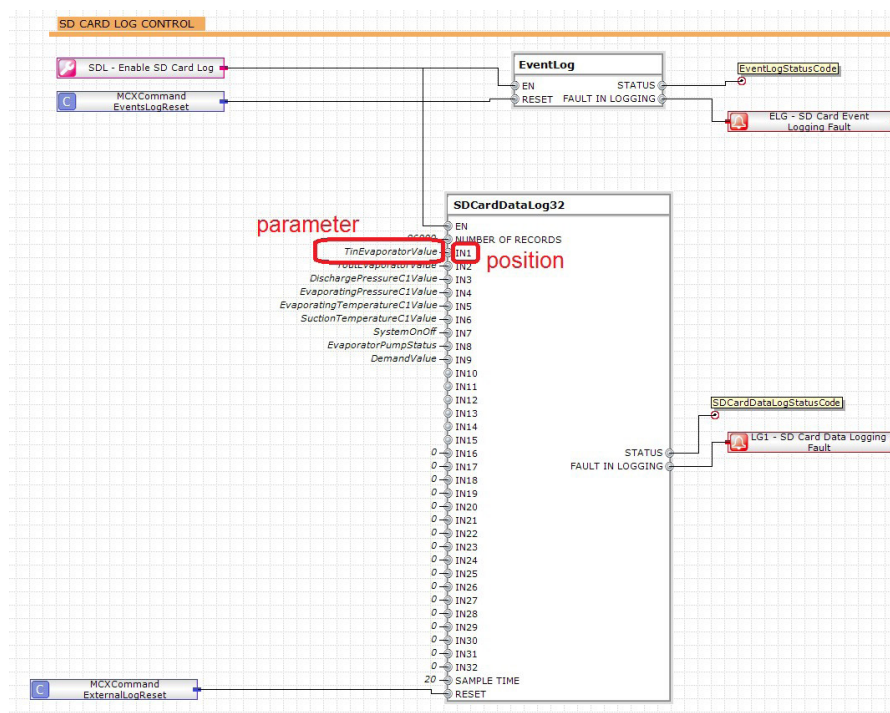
SD CARD LOG CONTROL

SDL - Enable SD Card Log

MCXCommand EventsLogReset

EventLog
EN
RESET
STATUS
FAULT IN LOGGING

EventLogStatusCode

ELG - SD Card Event Logging Fault

parameter

SDCardDataLog32
EN
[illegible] NUMBER OF RECORDS
TinEvaporatorValue IN1
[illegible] IN2
DischargePressureC1Value IN3
EvaporatingPressureC1Value IN4
EvaporatingTemperatureC1Value IN5
SuctionTemperatureC1Value IN6
SystemOnOff IN7
EvaporatorPumpStatus IN8
DemandValue IN9
IN10
IN11
IN12
IN13
IN14
IN15
0 IN16
0 IN17
0 IN18
0 IN19
0 IN20
0 IN21
0 IN22
0 IN23
0 IN24
0 IN25
0 IN26
0 IN27
0 IN28
0 IN29
0 IN30
0 IN31
0 IN32
20 SAMPLE TIME
RESET
STATUS
FAULT IN LOGGING

position

SDCardDataLogStatusCode

LG1 - SD Card Data Logging Fault

MCXCommand ExternalLogReset